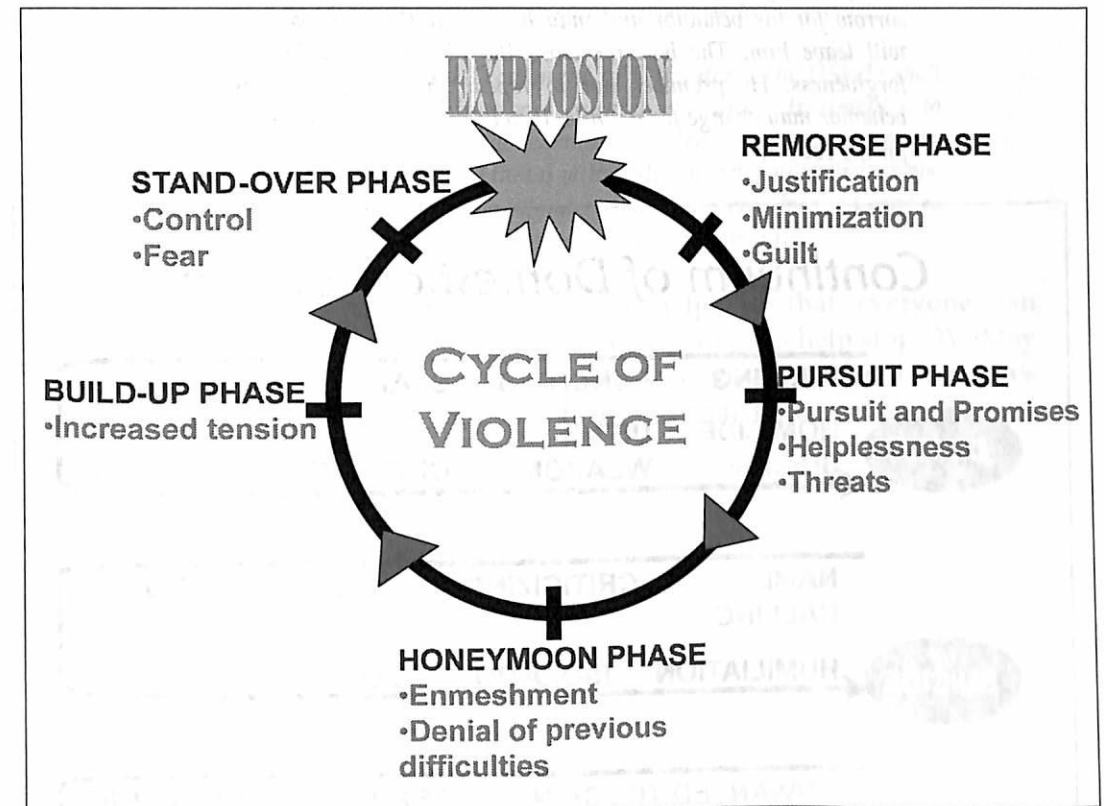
EXPLOSION

STAND-OVER PHASE
•Control
•Fear

REMORSE PHASE
•Justification
•Minimization
•Guilt

CYCLE OF VIOLENCE

BUILD-UP PHASE
•Increased tension

PURSUIT PHASE
•Pursuit and Promises
•Helplessness
•Threats

HONEYMOON PHASE
•Enmeshment
•Denial of previous difficulties